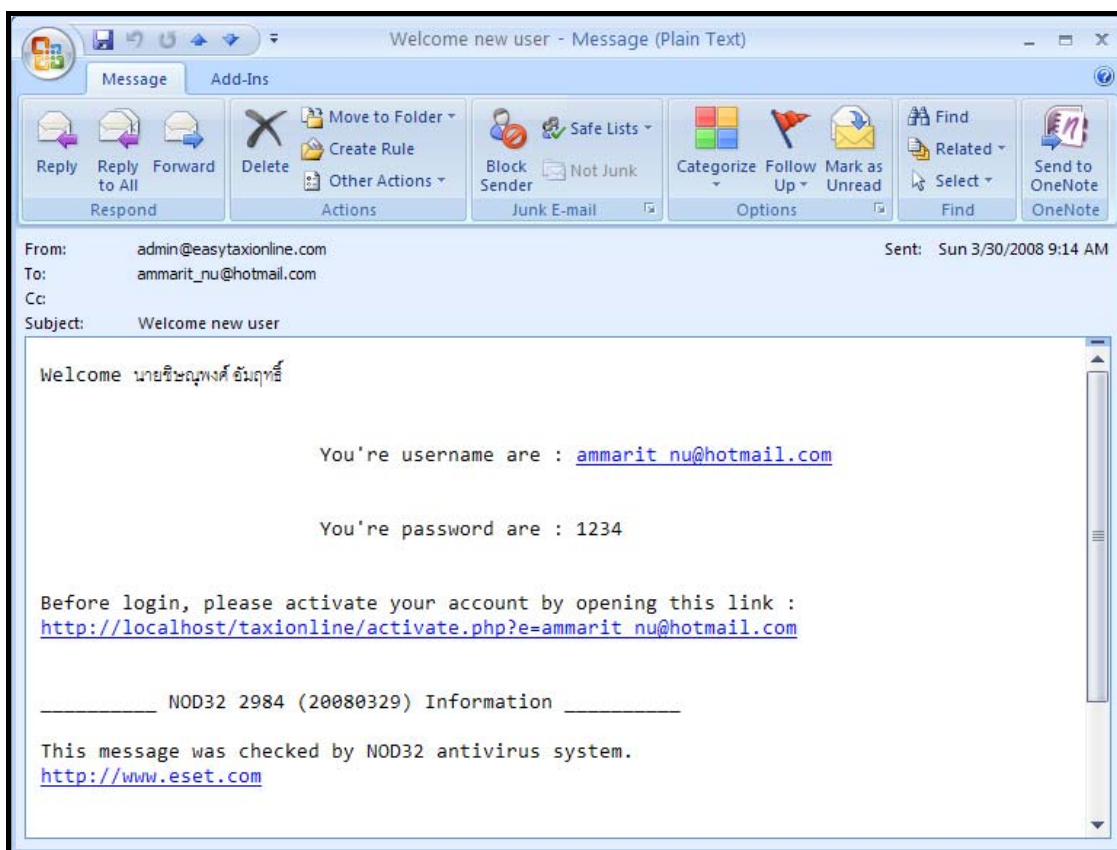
Welcome new user - Message (Plain Text)

Message Add-Ins

Reply Reply to All Forward
Respond

Delete Move to Folder Create Rule Other Actions
Actions

Block Sender Safe Lists Not Junk
Junk E-mail

Categorize Follow Up Mark as Unread
Options

Find Related Select
Find

Send to OneNote
OneNote

From: admin@easytaxionline.com
To: ammarit_nu@hotmail.com
Cc:
Subject: Welcome new user

Sent: Sun 3/30/2008 9:14 AM

Welcome นายชิษณุพงศ์ อัมฤทธิ์

You're username are : ammarit_nu@hotmail.com

You're password are : 1234

Before login, please activate your account by opening this link : http://localhost/taxionline/activate.php?e=ammarit_nu@hotmail.com

__________ NOD32 2984 (20080329) Information __________

This message was checked by NOD32 antivirus system.
http://www.eset.com